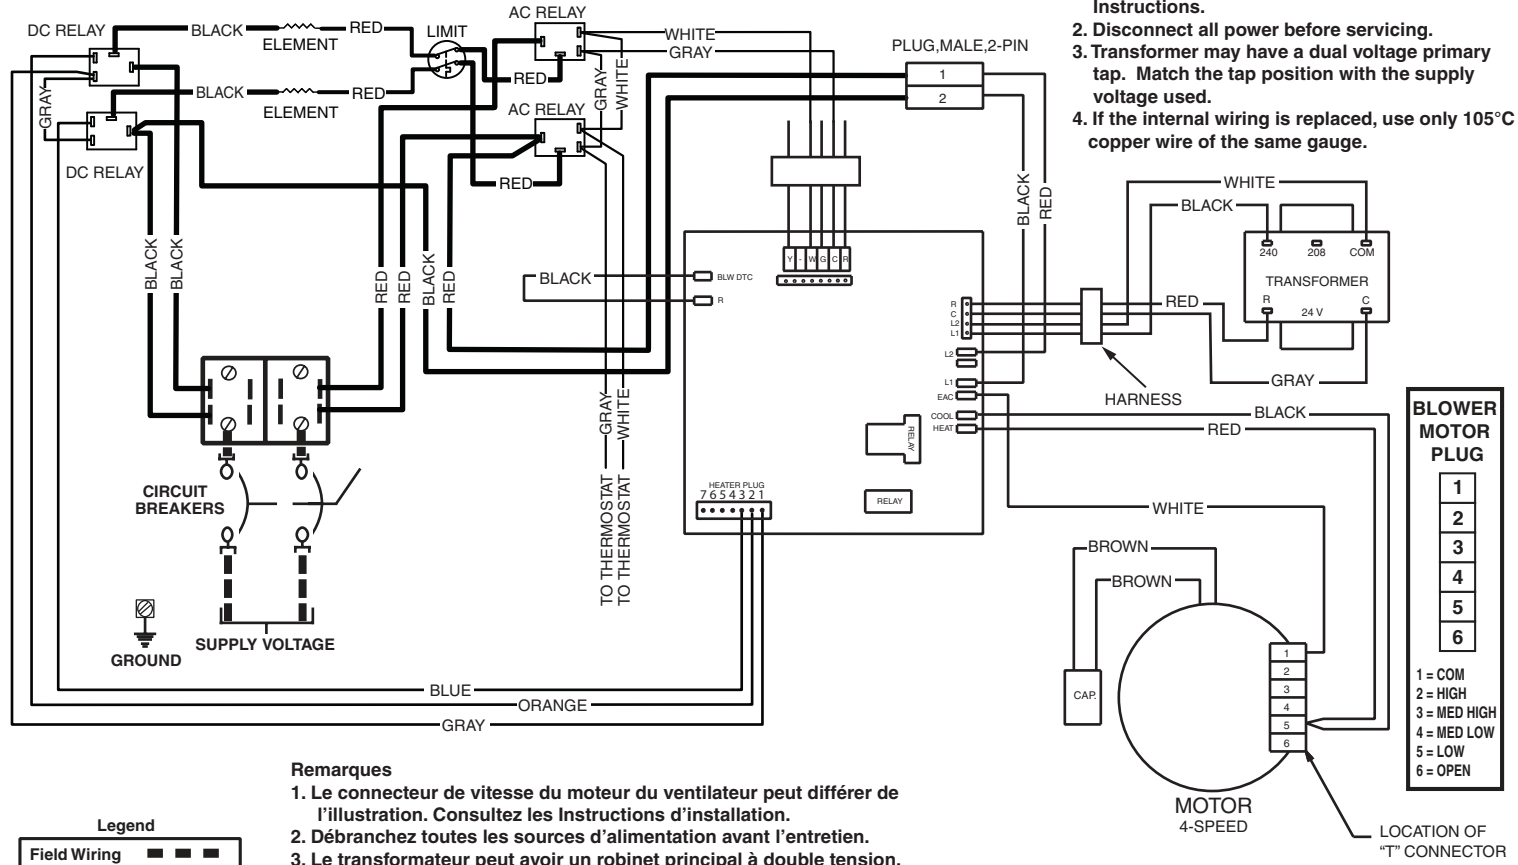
Instructions.
2. Disconnect all power before servicing.
3. Transformer may have a dual voltage primary tap. Match the tap position with the supply voltage used.
4. If the internal wiring is replaced, use only 105°C copper wire of the same gauge.

DC RELAY
BLACK
ELEMENT
RED
LIMIT
AC RELAY
WHITE
GRAY
PLUG,MALE,2-PIN
1
2
BLACK
ELEMENT
RED
RED
GRAY
WHITE
AC RELAY
GRAY
DC RELAY
RED
BLACK
BLACK
RED
RED
BLACK
RED
BLACK
RED
BLACK
BLW DTC
R
Y
W
G
C
R
R
C
L2
L1
L2
L1
EAC
COOL
HEAT
RELAY
RELAY
HEATER PLUG
7654321
GRAY
WHITE
TO THERMOSTAT
TO THERMOSTAT
WHITE
BLACK
240
208
COM
TRANSFORMER
RED
R
24 V
C
GRAY
HARNESS
BLACK
RED
WHITE
CIRCUIT BREAKERS
SUPPLY VOLTAGE
GROUND
BLUE
ORANGE
GRAY
BROWN
BROWN
CAP.
1
2
3
4
5
6
MOTOR
4-SPEED
LOCATION OF "T" CONNECTOR

BLOWER MOTOR PLUG
1
2
3
4
5
6
1 = COM
2 = HIGH
3 = MED HIGH
4 = MED LOW
5 = LOW
6 = OPEN

Remarques
1. Le connecteur de vitesse du moteur du ventilateur peut différer de l'illustration. Consultez les Instructions d'installation.
2. Débranchez toutes les sources d'alimentation avant l'entretien.
3. Le transformateur peut avoir un robinet principal à double tension.

Legend
Field Wiring